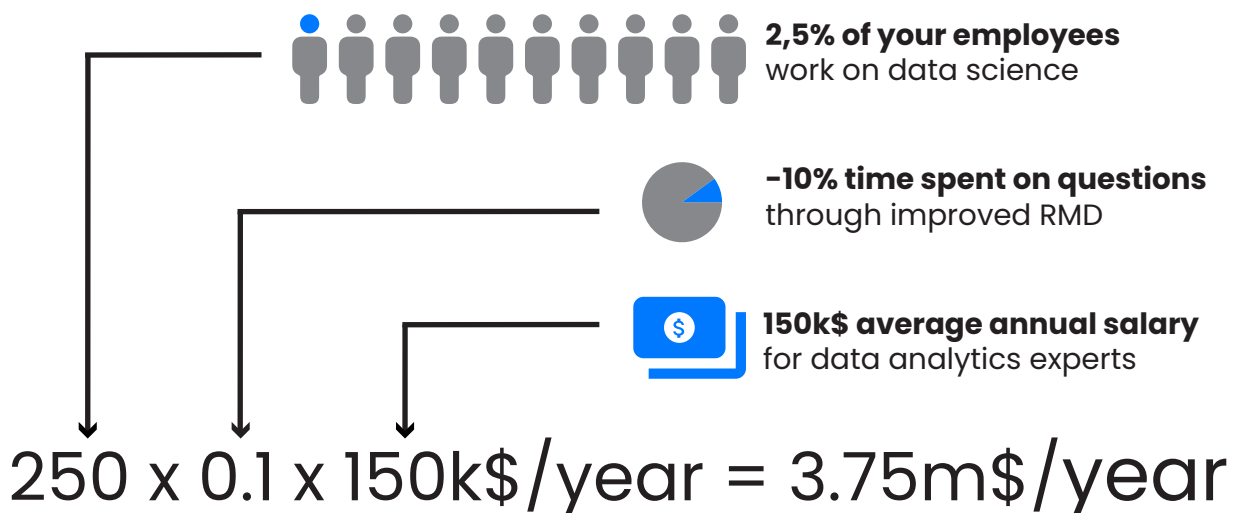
**2,5% of your employees** work on data science

**-10% time spent on questions** through improved RMD

$

**150k$ average annual salary** for data analytics experts

250 x 0.1 x 150k$/year = 3.75m$/year